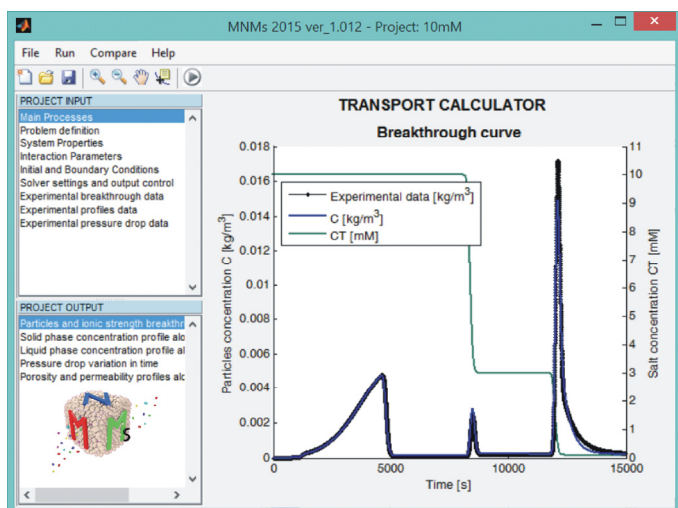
MNMs 2015 ver_1.012 - Project: 10mM

File Run Compare Help

PROJECT INPUT
Main Processes
Problem definition
System Properties
Interaction Parameters
Initial and Boundary Conditions
Solver settings and output control
Experimental breakthrough data
Experimental profiles data
Experimental pressure drop data

PROJECT OUTPUT
Particles and ionic strength breakthr
Solid phase concentration profile alo
Liquid phase concentration profile al
Pressure drop variation in time
Porosity and permeability profiles alo

M N M s

TRANSPORT CALCULATOR

Breakthrough curve

Experimental data [kg/m$^3$]
C [kg/m$^3$]
CT [mM]

Particles concentration C [kg/m$^3$]

0.018
0.016
0.014
0.012
0.01
0.008
0.006
0.004
0.002
0

Salt concentration CT [mM]

11
10
9
8
7
6
5
4
3
2
1
0

0 5000 10000 15000
Time [s]